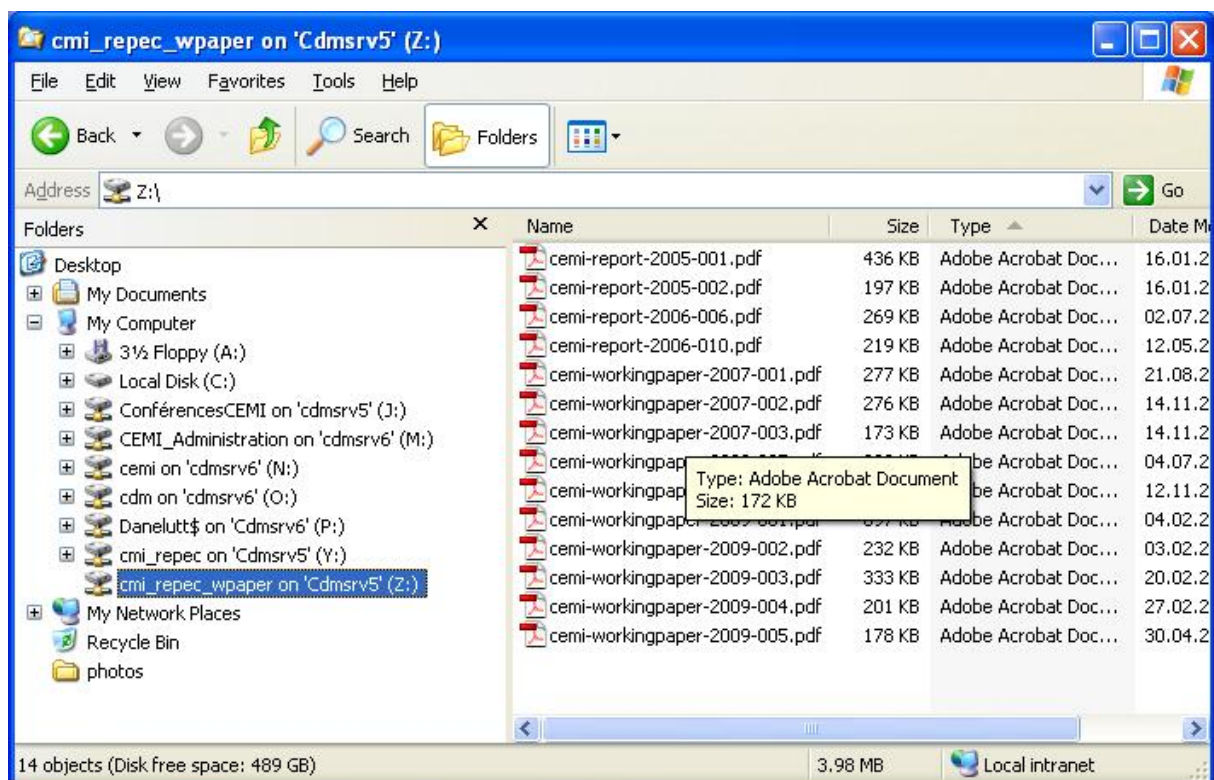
cmi_repec_wpaper on 'Cdmsrv5' (Z:)

File Edit View Favorites Tools Help

Back Search Folders

Address Z:\ Go

Folders

Desktop
My Documents
My Computer
3½ Floppy (A:)
Local Disk (C:)
ConférencesCEMI on 'cdmsrv5' (J:)
CEMI_Administration on 'cdmsrv6' (M:)
cemi on 'cdmsrv6' (N:)
cdm on 'cdmsrv6' (O:)
Danelutt$ on 'Cdmsrv6' (P:)
cmi_repec on 'Cdmsrv5' (Y:)
cmi_repec_wpaper on 'Cdmsrv5' (Z:)
My Network Places
Recycle Bin
photos

| Name | Size | Type | Date M |
|---|---|---|---|
| cemi-report-2005-001.pdf | 436 KB | Adobe Acrobat Doc... | 16.01.2 |
| cemi-report-2005-002.pdf | 197 KB | Adobe Acrobat Doc... | 16.01.2 |
| cemi-report-2006-006.pdf | 269 KB | Adobe Acrobat Doc... | 02.07.2 |
| cemi-report-2006-010.pdf | 219 KB | Adobe Acrobat Doc... | 12.05.2 |
| cemi-workingpaper-2007-001.pdf | 277 KB | Adobe Acrobat Doc... | 21.08.2 |
| cemi-workingpaper-2007-002.pdf | 276 KB | Adobe Acrobat Doc... | 14.11.2 |
| cemi-workingpaper-2007-003.pdf | 173 KB | Adobe Acrobat Doc... | 14.11.2 |
| cemi-workingpap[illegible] | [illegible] | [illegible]be Acrobat Doc... | 04.07.2 |
| cemi-workingpap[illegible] | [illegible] | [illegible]be Acrobat Doc... | 12.11.2 |
| cemi-workingpaper-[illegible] | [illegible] | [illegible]be Acrobat Doc... | 04.02.2 |
| cemi-workingpaper-2009-002.pdf | 232 KB | Adobe Acrobat Doc... | 03.02.2 |
| cemi-workingpaper-2009-003.pdf | 333 KB | Adobe Acrobat Doc... | 20.02.2 |
| cemi-workingpaper-2009-004.pdf | 201 KB | Adobe Acrobat Doc... | 27.02.2 |
| cemi-workingpaper-2009-005.pdf | 178 KB | Adobe Acrobat Doc... | 30.04.2 |

Type: Adobe Acrobat Document
Size: 172 KB

14 objects (Disk free space: 489 GB) 3.98 MB Local intranet